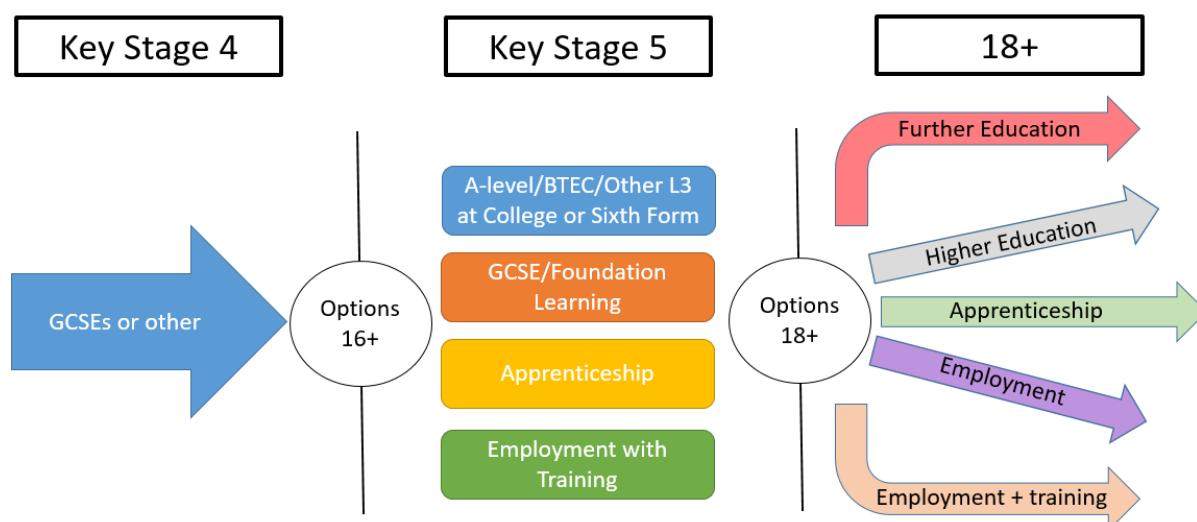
Key Stage 4

Key Stage 5

18+

GCSEs or other

Options 16+

A-level/BTEC/Other L3 at College or Sixth Form

GCSE/Foundation Learning

Apprenticeship

Employment with Training

Options 18+

Further Education

Higher Education

Apprenticeship

Employment

Employment + training